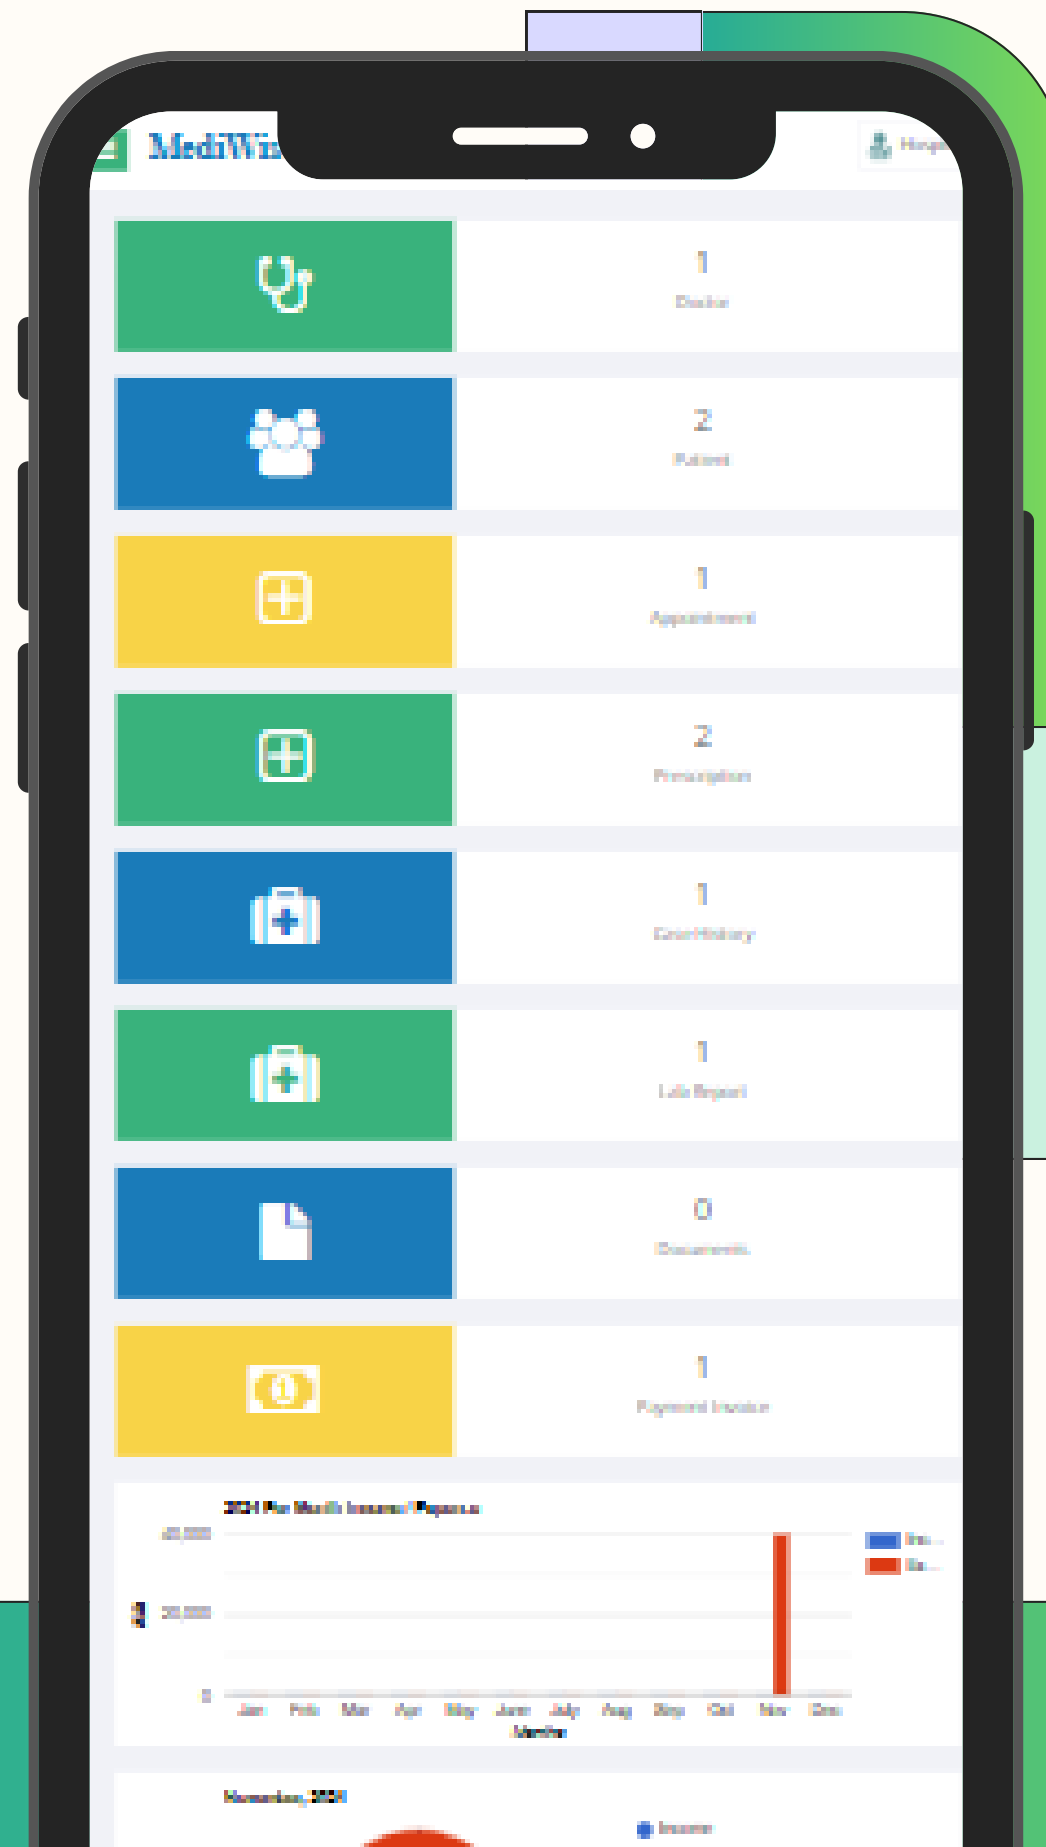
MediWiz

1
Doctor

2
Patient

1
Appointment

2
Prescription

1
Case History

1
Lab Report

0
Documents

1
Payment Invoice

2024 Per Month Income/Expense

40,000
20,000
0

Jan Feb Mar Apr May June July Aug Sep Oct Nov Dec
Months

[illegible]

Income